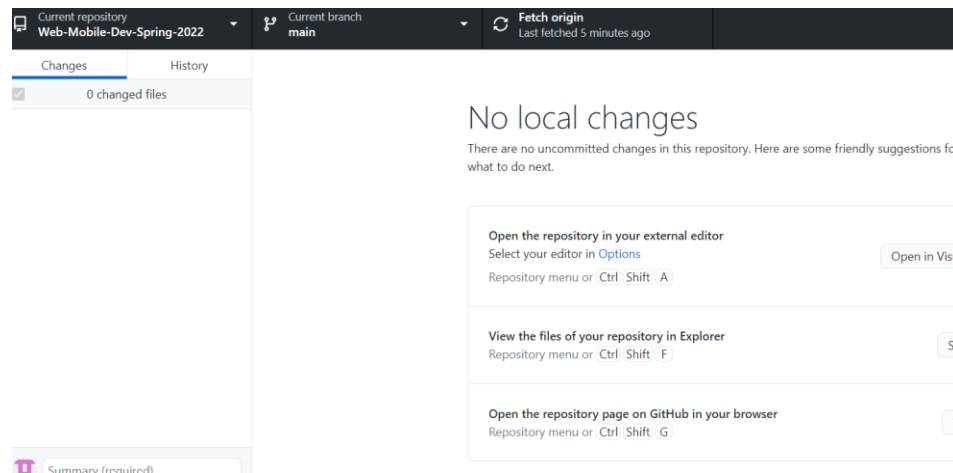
Current repository
Web-Mobile-Dev-Spring-2022

Current branch
main

Fetch origin
Last fetched 5 minutes ago

Changes | History

0 changed files

No local changes

There are no uncommitted changes in this repository. Here are some friendly suggestions f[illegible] what to do next.

Open the repository in your external editor
Select your editor in Options
Repository menu or Ctrl Shift A

Open in Vi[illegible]

View the files of your repository in Explorer
Repository menu or Ctrl Shift F

S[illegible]

Open the repository page on GitHub in your browser
Repository menu or Ctrl Shift G

Summary (required)